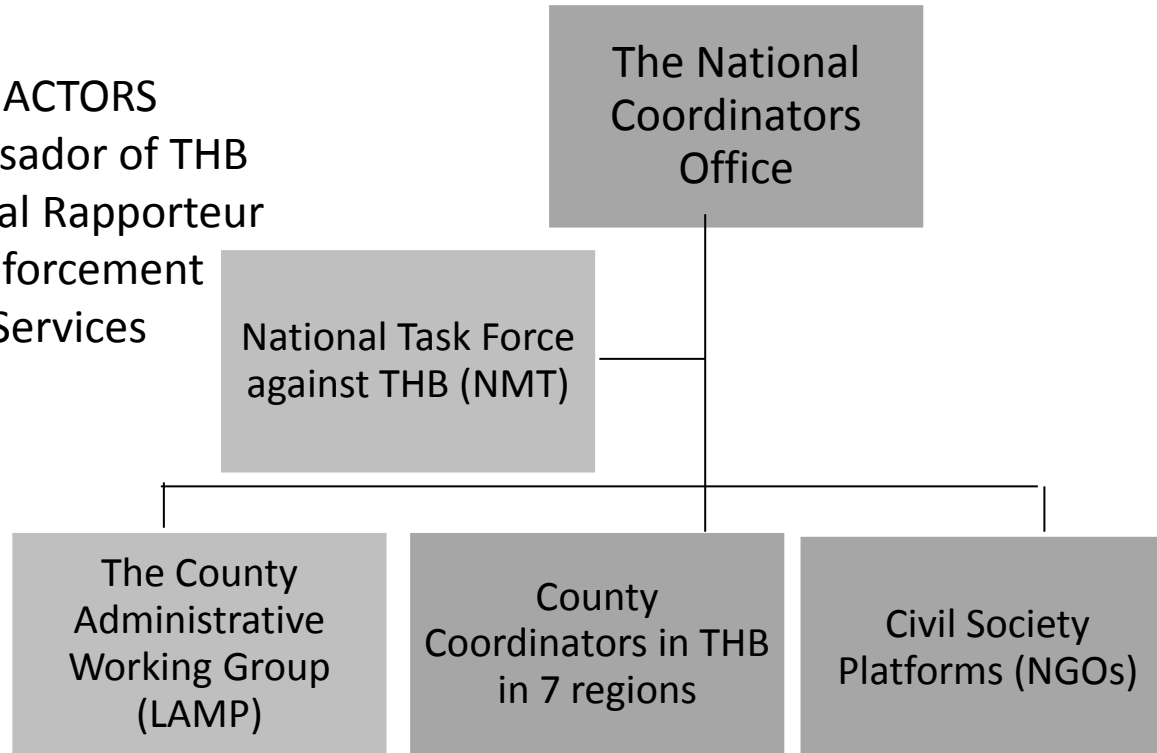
ACTORS
sador of THB
al Rapporteur
forcement
Services

The National Coordinators Office

National Task Force against THB (NMT)

The County Administrative Working Group (LAMP)

County Coordinators in THB in 7 regions

Civil Society Platforms (NGOs)